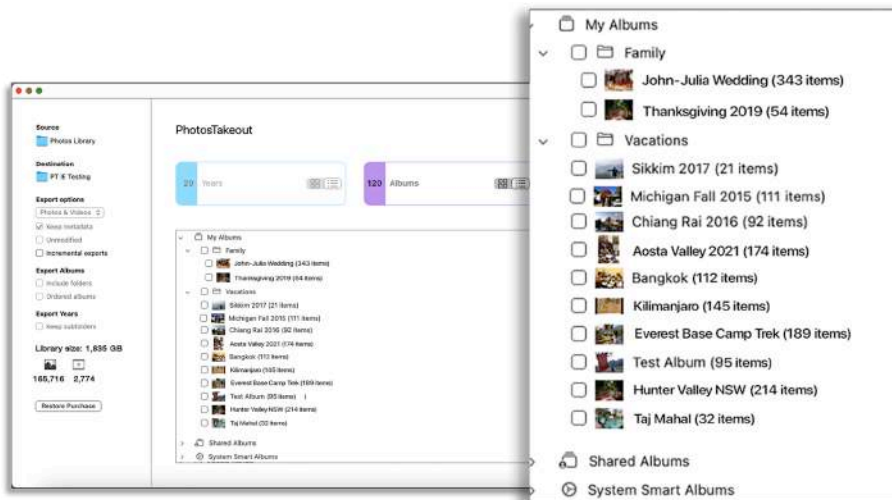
Source
Photos Library

Destination
PT E Testing

Export options
Photos & Videos
Keep metadata
Unmodified
Incremental exports

Export Albums
Include folders
Ordered albums

Export Years
Keep subfolders

Library size: 1,835 GB
165,716 2,774

Restore Purchase

PhotosTakeout

20 Years

120 Albums

My Albums
Family
John-Julia Wedding (343 items)
Thanksgiving 2019 (54 items)
Vacations
Sikkim 2017 (21 items)
Michigan Fall 2015 (111 items)
Chiang Rai 2016 (92 items)
Aosta Valley 2021 (174 items)
Bangkok (112 items)
Kilimanjaro (145 items)
Everest Base Camp Trek (189 items)
Test Album (95 items)
Hunter Valley NSW (214 items)
Taj Mahal (32 items)
Shared Albums
System Smart Albums

My Albums
Family
John-Julia Wedding (343 items)
Thanksgiving 2019 (54 items)
Vacations
Sikkim 2017 (21 items)
Michigan Fall 2015 (111 items)
Chiang Rai 2016 (92 items)
Aosta Valley 2021 (174 items)
Bangkok (112 items)
Kilimanjaro (145 items)
Everest Base Camp Trek (189 items)
Test Album (95 items)
Hunter Valley NSW (214 items)
Taj Mahal (32 items)
Shared Albums
System Smart Albums